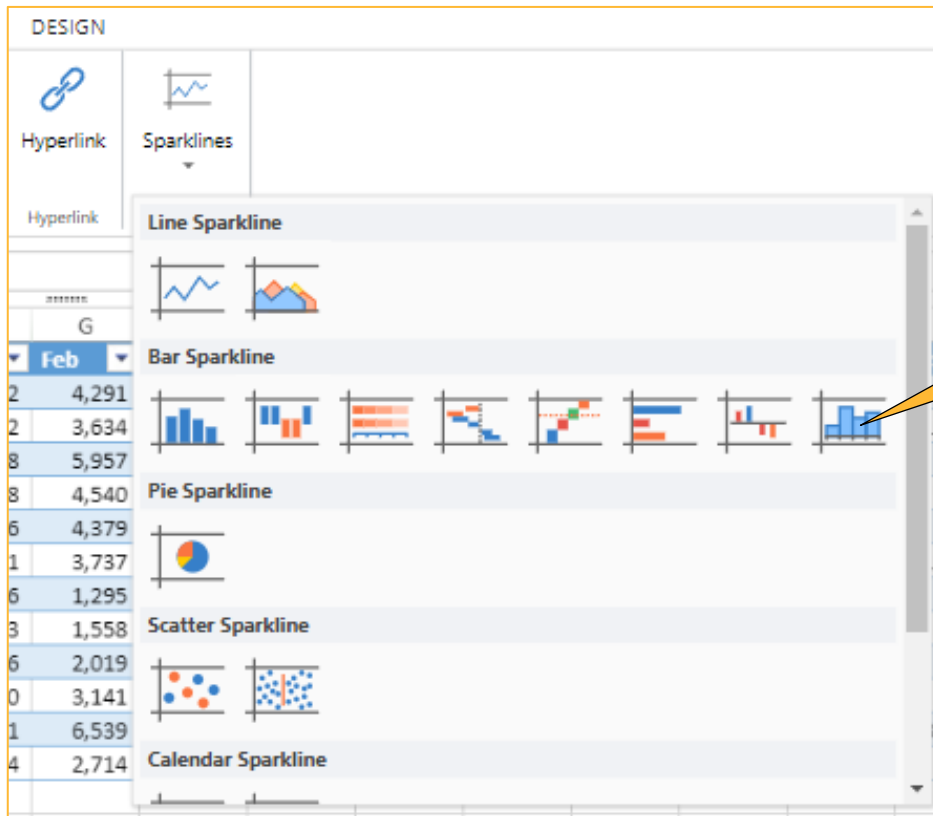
DESIGN

Hyperlink

Sparklines

Hyperlink

Line Sparkline

Bar Sparkline

Pie Sparkline

Scatter Sparkline

Calendar Sparkline

| | G |
|---|---|
| | Feb |
| 2 | 4,291 |
| 2 | 3,634 |
| 8 | 5,957 |
| 8 | 4,540 |
| 6 | 4,379 |
| 1 | 3,737 |
| 6 | 1,295 |
| 3 | 1,558 |
| 6 | 2,019 |
| 0 | 3,141 |
| 1 | 6,539 |
| 4 | 2,714 |